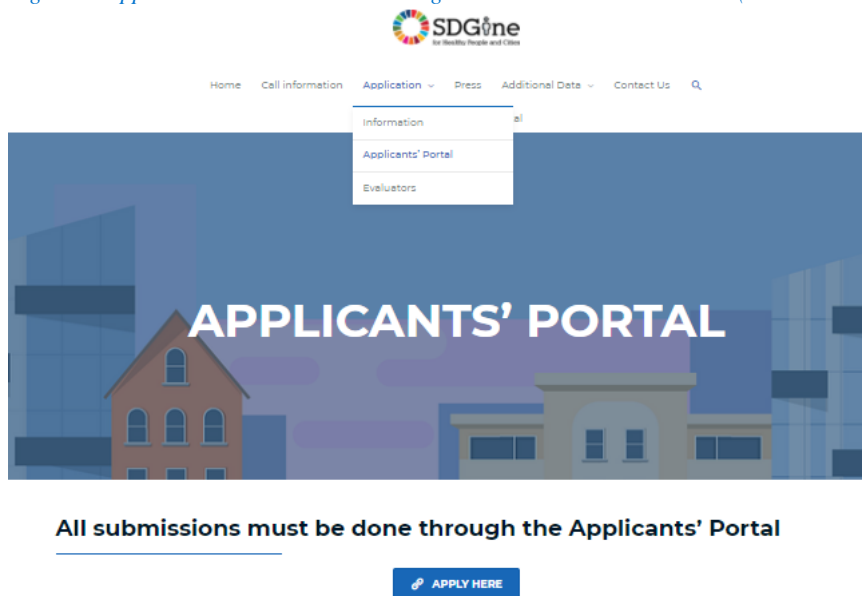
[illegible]

SDGine
for Healthy People and Cities

Home Call information Application Press Additional Data Contact Us

Information
Applicants' Portal
Evaluators

al

APPLICANTS' PORTAL

All submissions must be done through the Applicants' Portal

APPLY HERE